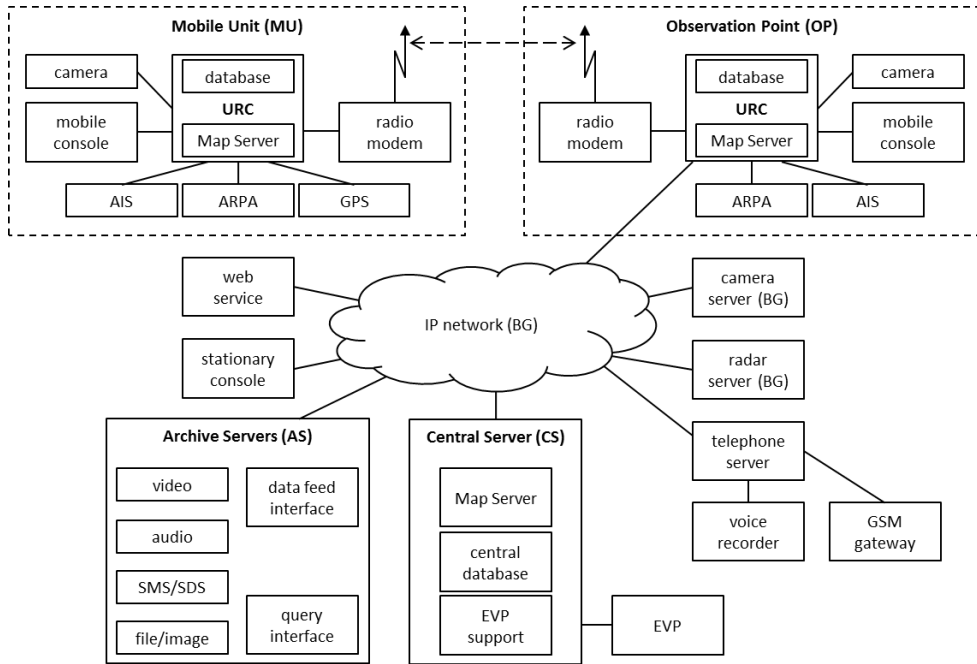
Mobile Unit (MU)

camera

database

URC

Map Server

mobile console

radio modem

AIS

ARPA

GPS

Observation Point (OP)

database

URC

Map Server

camera

radio modem

mobile console

ARPA

AIS

web service

IP network (BG)

camera server (BG)

stationary console

radar server (BG)

Archive Servers (AS)

video

data feed interface

audio

SMS/SDS

query interface

file/image

Central Server (CS)

Map Server

central database

EVP support

EVP

telephone server

voice recorder

GSM gateway